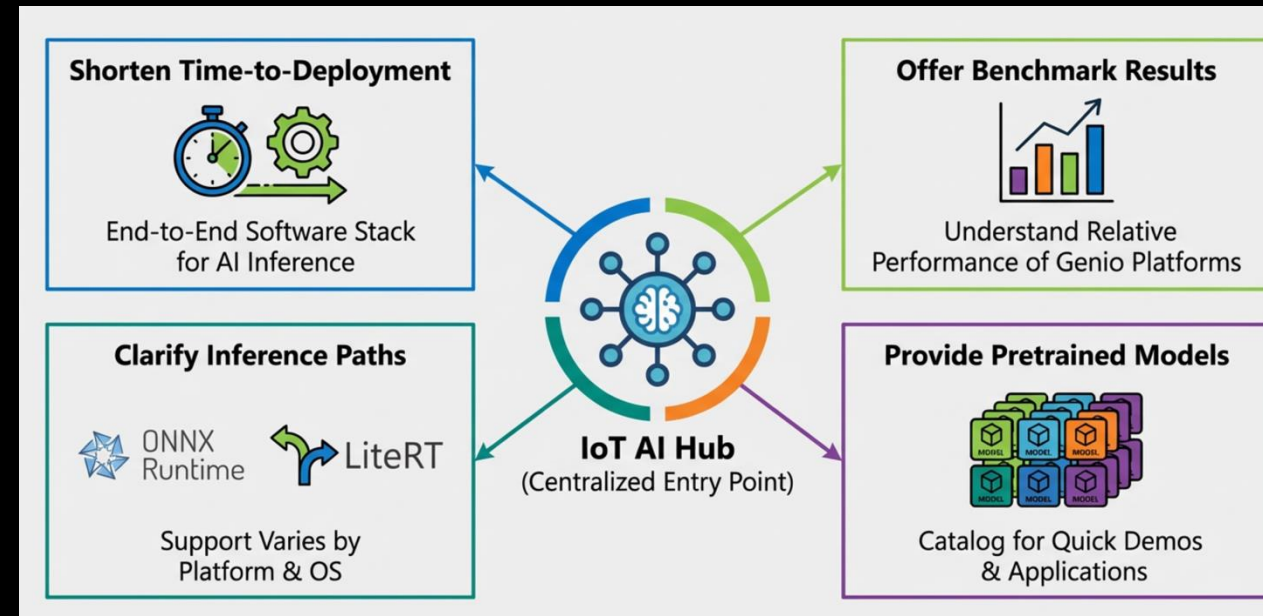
Shorten Time-to-Deployment

End-to-End Software Stack for AI Inference

Offer Benchmark Results

Understand Relative Performance of Genio Platforms

Clarify Inference Paths

ONNX Runtime

LiteRT

Support Varies by Platform & OS

IoT AI Hub
(Centralized Entry Point)

Provide Pretrained Models

MODEL MODEL MODEL
MODEL MODEL MODEL

Catalog for Quick Demos & Applications